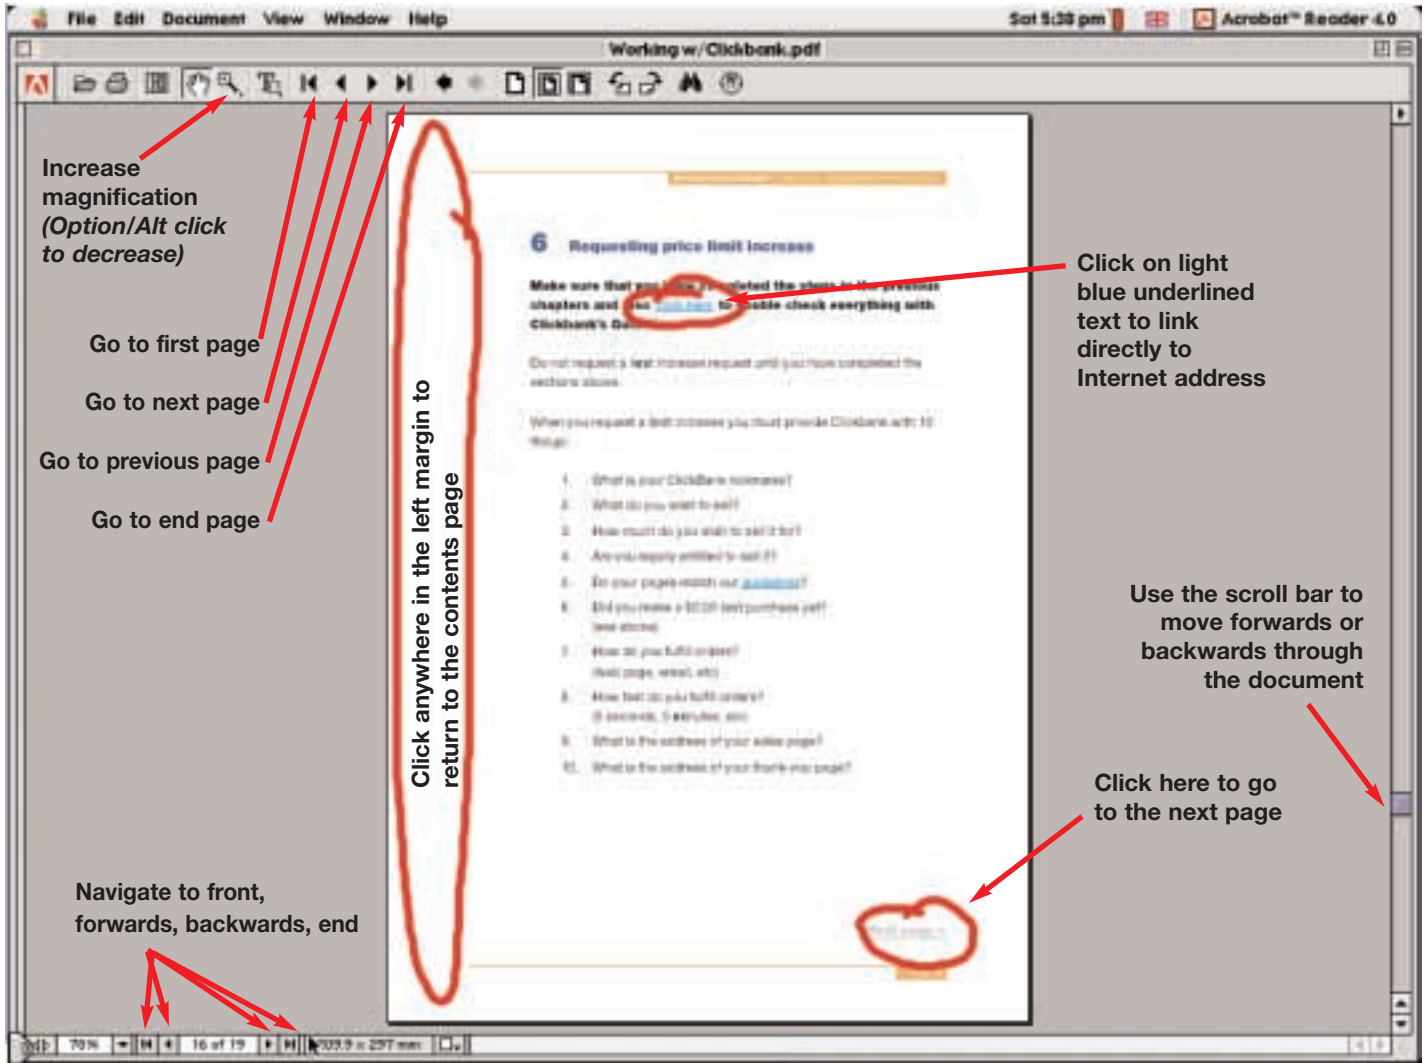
File Edit Document View Window Help

Sat 5:38 pm

Acrobat™ Reader 4.0

Working w/Clickbank.pdf

Increase magnification (Option/Alt click to decrease)

Go to first page

Go to next page

Go to previous page

Go to end page

6 Requesting price limit increase

Make sure that you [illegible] the steps in the previous chapters and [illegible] to double check everything with Clickbank's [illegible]

Do not request a limit increase request until you have completed the sections above.

When you request a limit increase you must provide Clickbank with 10 things:

1. What is your ClickBank nickname?
2. What do you want to sell?
3. How much do you wish to sell it for?
4. Are you legally entitled to sell it?
5. Do your pages match our guidelines?
6. Did you make a $0.01 test purchase yet? (see above)
7. How do you fulfil orders? (thank page, email, etc)
8. How fast do you fulfil orders? (5 seconds, 5 minutes, etc)
9. What is the address of your sales page?
10. What is the address of your thank-you page?

Click anywhere in the left margin to return to the contents page

Click on light blue underlined text to link directly to Internet address

Use the scroll bar to move forwards or backwards through the document

Click here to go to the next page

Navigate to front, forwards, backwards, end

70%

16 of 19

209.9 x 297 mm